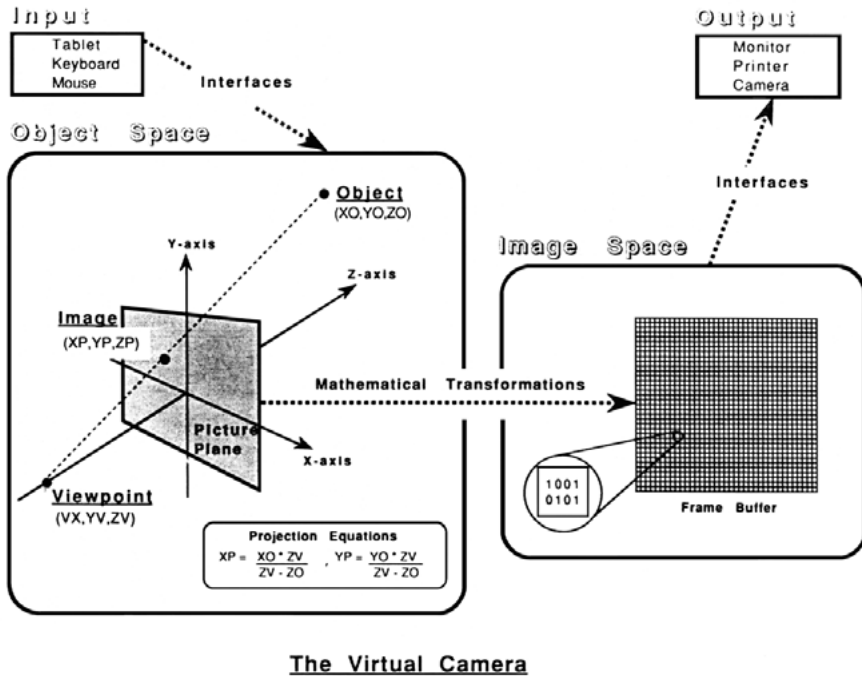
Input

Tablet
Keyboard
Mouse

Interfaces

Output

Monitor
Printer
Camera

Interfaces

Object Space

Object
(XO,YO,ZO)

Y-axis

Z-axis

Image
(XP,YP,ZP)

Picture Plane

X-axis

Viewpoint
(VX,YV,ZV)

Projection Equations
$XP = \frac{XO * ZV}{ZV - ZO}$ , $YP = \frac{YO * ZV}{ZV - ZO}$

Mathematical Transformations

Image Space

1001
0101

Frame Buffer

The Virtual Camera